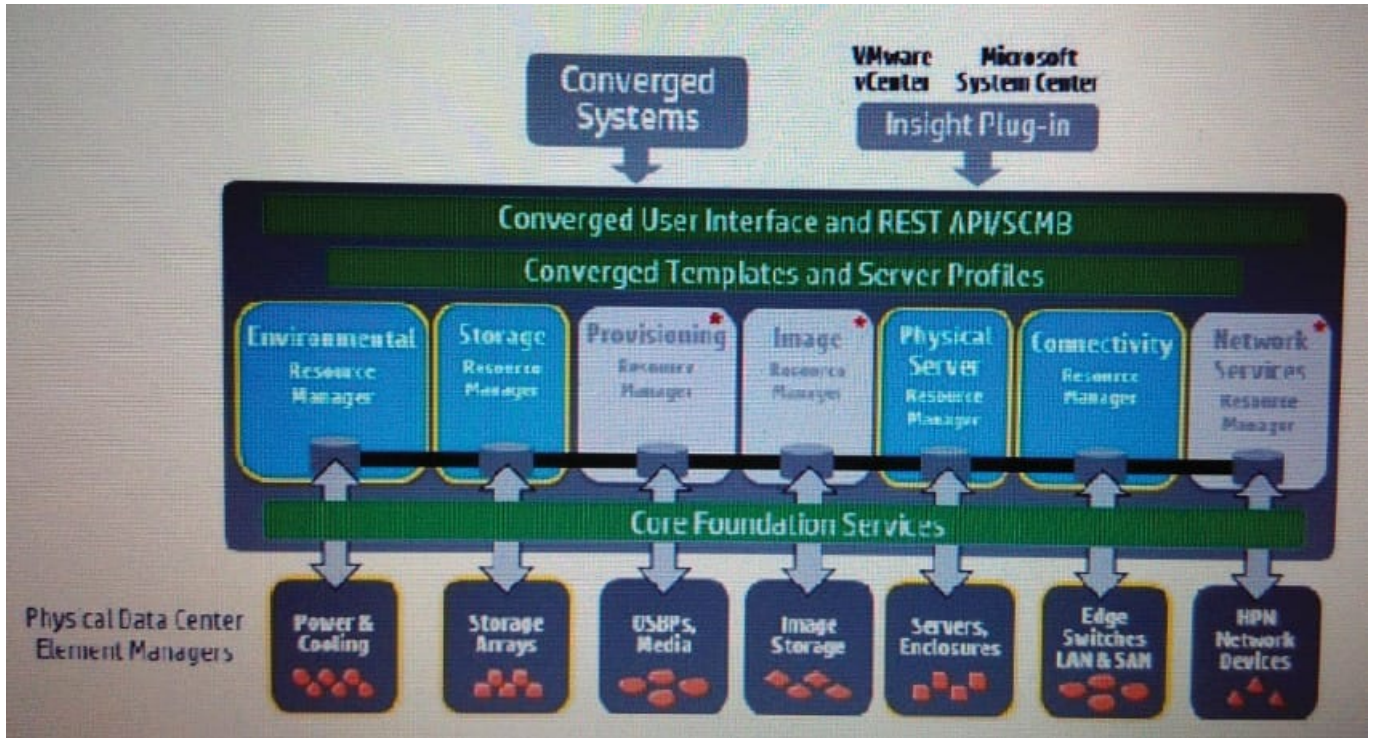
Converged Systems

VMware vCenter

Microsoft System Center

Insight Plug-in

Converged User Interface and REST API/SCMB

Converged Templates and Server Profiles

Environmental Resource Manager

Storage Resource Manager

Provisioning Resource Manager

Image Resource Manager

Physical Server Resource Manager

Connectivity Resource Manager

Network Services Resource Manager

Core Foundation Services

Physical Data Center Element Managers

Power & Cooling

Storage Arrays

USBPs, Media

Image Storage

Servers, Enclosures

Edge Switches LAN & SAN

HPN Network Devices